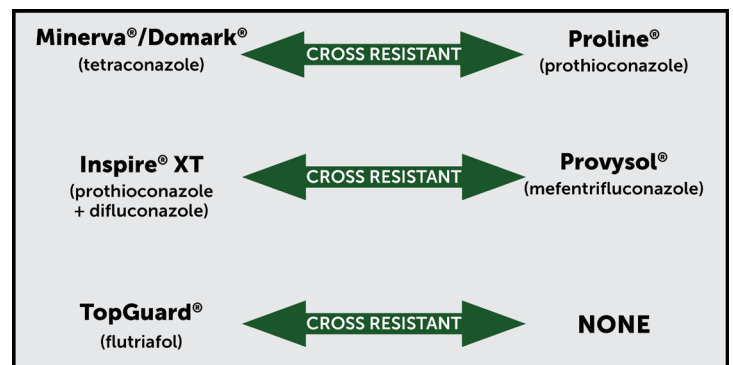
Minerva®/Domark®
(tetraconazole)

CROSS RESISTANT

Proline®
(prothioconazole)

Inspire® XT
(prothioconazole + difluconazole)

CROSS RESISTANT

Provysol®
(mefentrifluconazole)

TopGuard®
(flutriafol)

CROSS RESISTANT

NONE